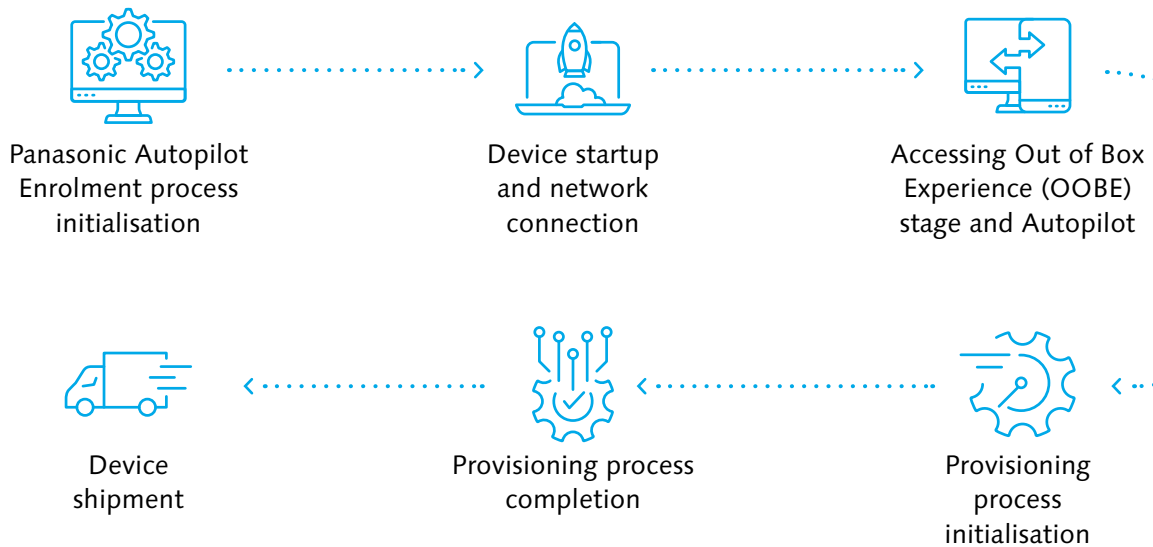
Panasonic Autopilot Enrolment process initialisation

Device startup and network connection

Accessing Out of Box Experience (OOBE) stage and Autopilot

Provisioning process initialisation

Provisioning process completion

Device shipment